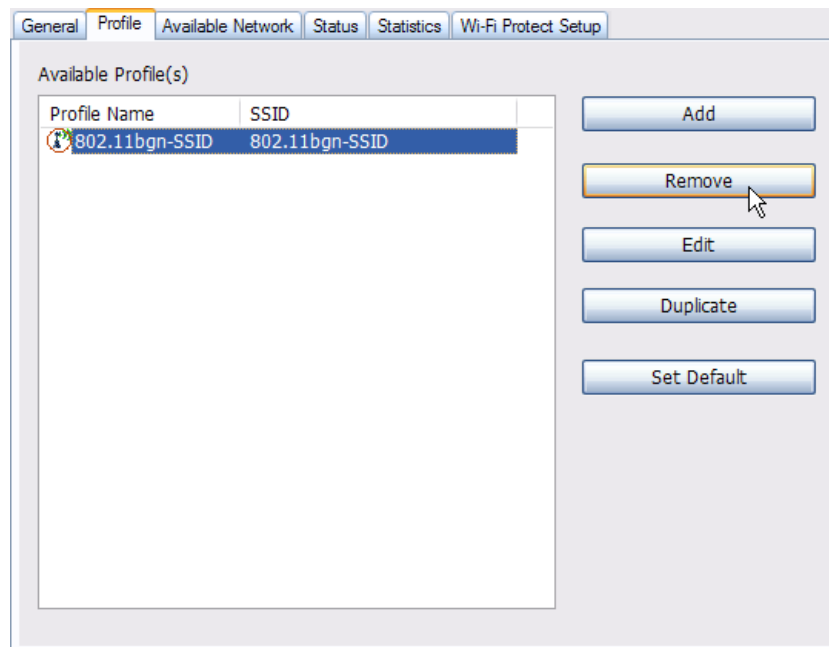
General | Profile | Available Network | Status | Statistics | Wi-Fi Protect Setup

Available Profile(s)

| Profile Name | SSID |
|---|---|
| 802.11bgn-SSID | 802.11bgn-SSID |

Add

Remove

Edit

Duplicate

Set Default